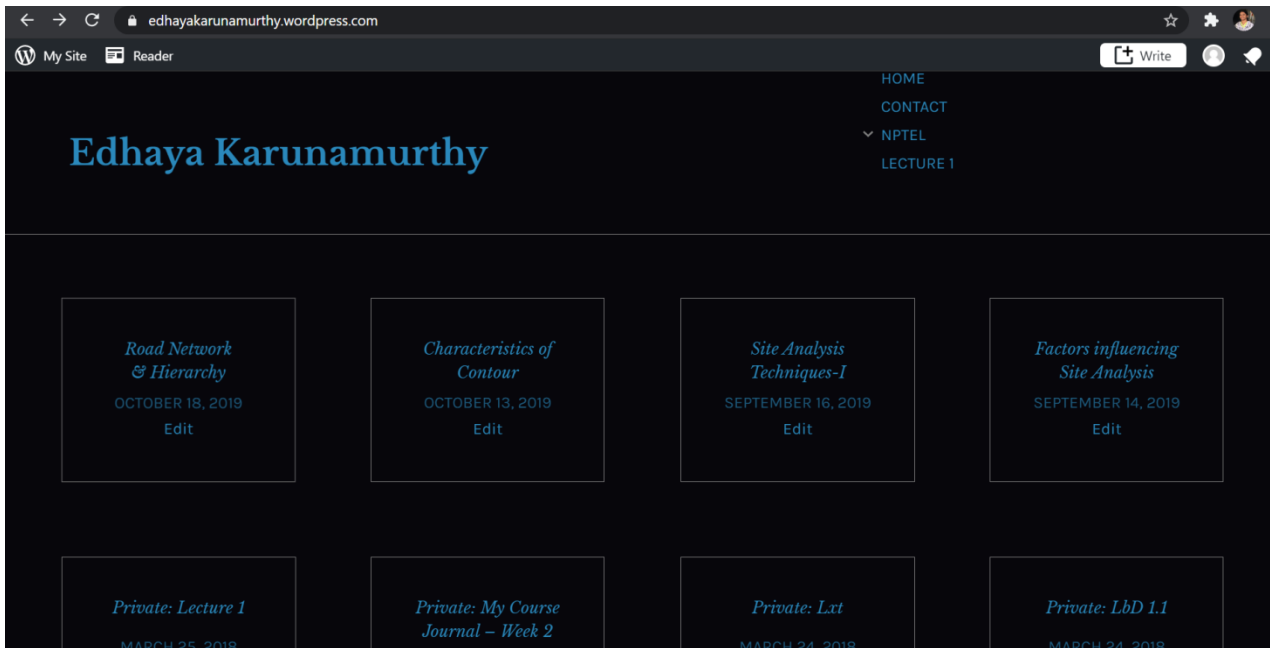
edhayakarunamurthy.wordpress.com

My Site Reader

Write

HOME
CONTACT
NPTEL
LECTURE 1

Edhaya Karunamurthy

Road Network & Hierarchy
OCTOBER 18, 2019
Edit

Characteristics of Contour
OCTOBER 13, 2019
Edit

Site Analysis Techniques-I
SEPTEMBER 16, 2019
Edit

Factors influencing Site Analysis
SEPTEMBER 14, 2019
Edit

Private: Lecture 1
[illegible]

Private: My Course Journal – Week 2

Private: Lxt
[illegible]

Private: LbD 1.1
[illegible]